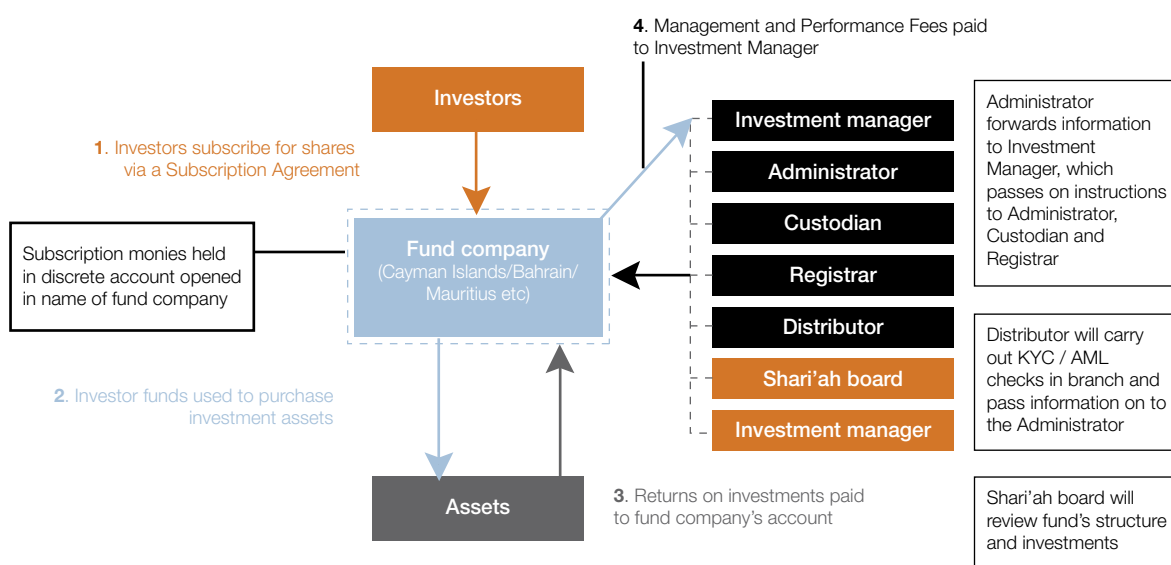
4. Management and Performance Fees paid to Investment Manager

Investors

1. Investors subscribe for shares via a Subscription Agreement

Subscription monies held in discrete account opened in name of fund company

Fund company
(Cayman Islands/Bahrain/ Mauritius etc)

Investment manager

Administrator

Custodian

Registrar

Distributor

Shari'ah board

Investment manager

Administrator forwards information to Investment Manager, which passes on instructions to Administrator, Custodian and Registrar

Distributor will carry out KYC / AML checks in branch and pass information on to the Administrator

2. Investor funds used to purchase investment assets

Assets

3. Returns on investments paid to fund company's account

Shari'ah board will review fund's structure and investments